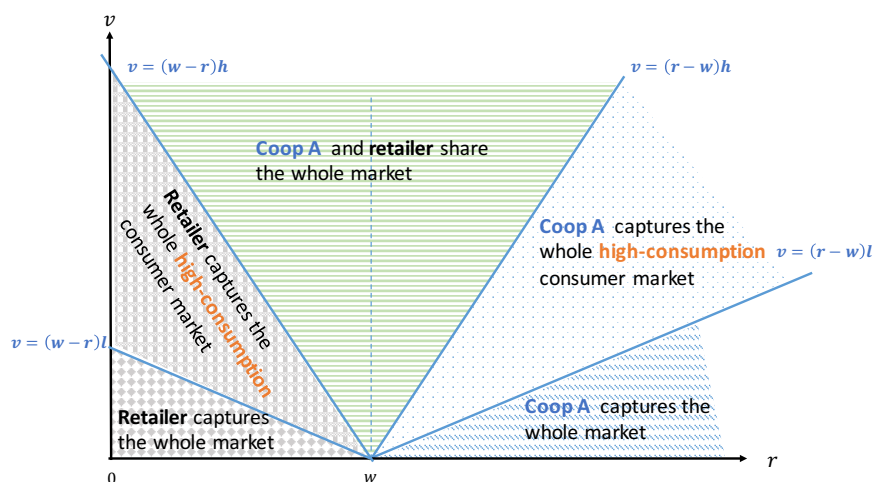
$v$

$v = (w - r)h$

$v = (r - w)h$

Coop A and retailer share the whole market

Retailer captures the whole high-consumption consumer market

Coop A captures the whole high-consumption consumer market

$v = (r - w)l$

$v = (w - r)l$

Retailer captures the whole market

Coop A captures the whole market

0

$w$

$r$